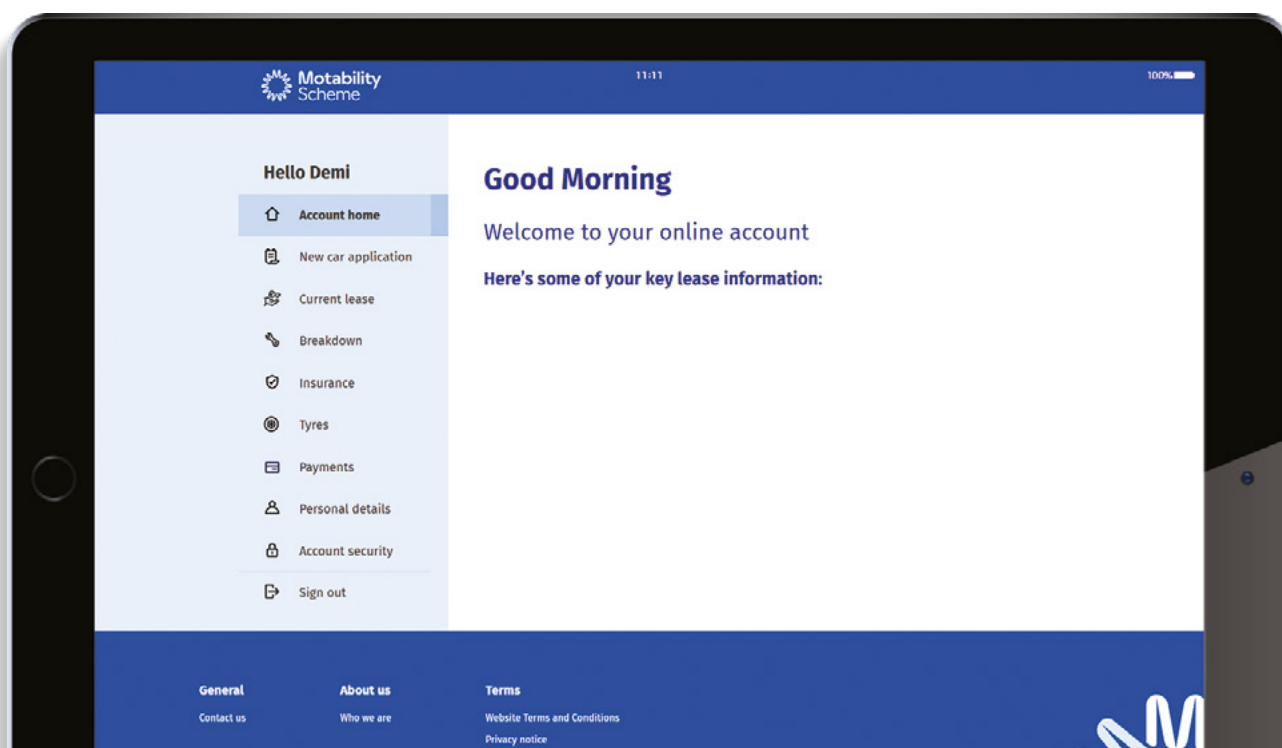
Motability Scheme

11:11

100%

Hello Demi

Account home

New car application

Current lease

Breakdown

Insurance

Tyres

Payments

Personal details

Account security

Sign out

Good Morning

Welcome to your online account

Here's some of your key lease information:

General

Contact us

About us

Who we are

Terms

Website Terms and Conditions

Privacy notice